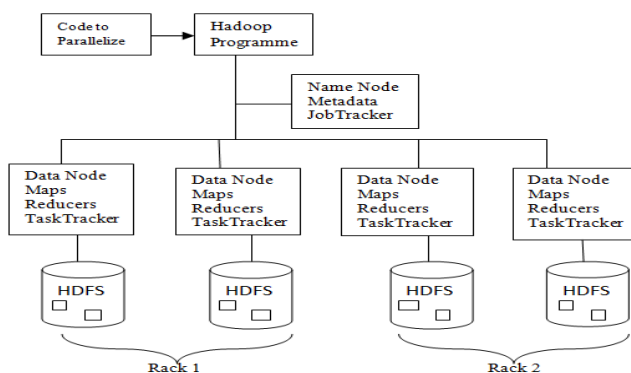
Code to Parallelize

Hadoop Programme

Name Node
Metadata
JobTracker

Data Node
Maps
Reducers
TaskTracker

Data Node
Maps
Reducers
TaskTracker

Data Node
Maps
Reducers
TaskTracker

Data Node
Maps
Reducers
TaskTracker

HDFS

HDFS

HDFS

HDFS

Rack 1

Rack 2